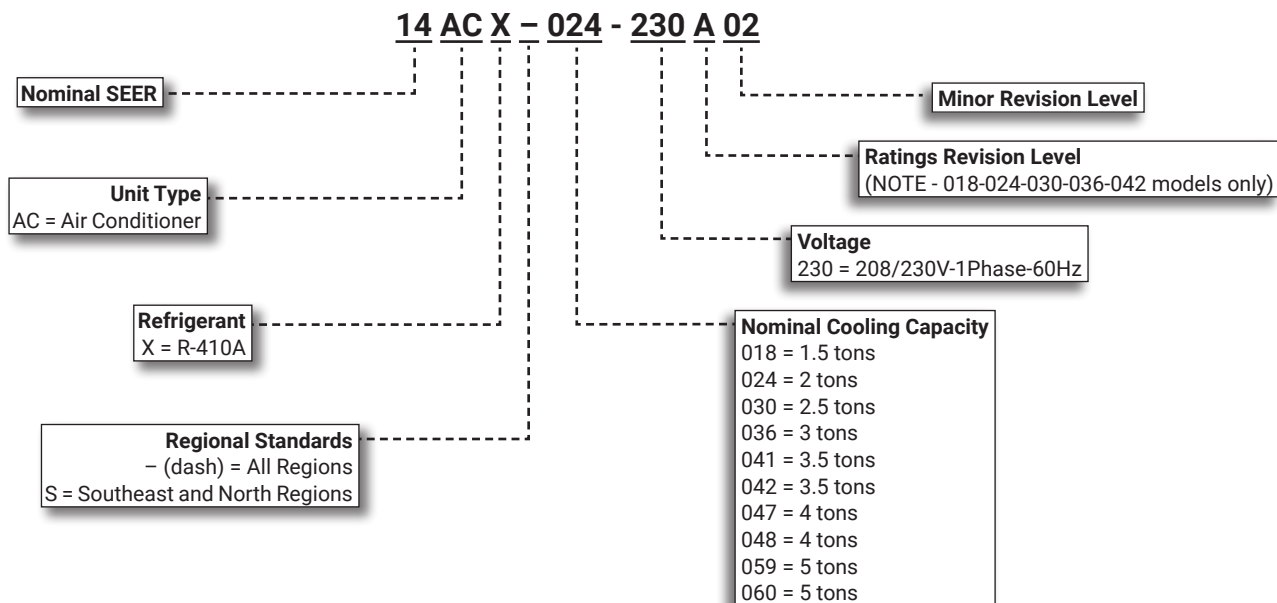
14 AC X – 024 - 230 A 02

Nominal SEER

Minor Revision Level

Ratings Revision Level
(NOTE - 018-024-030-036-042 models only)

Unit Type
AC = Air Conditioner

Voltage
230 = 208/230V-1Phase-60Hz

Refrigerant
X = R-410A

Nominal Cooling Capacity
018 = 1.5 tons
024 = 2 tons
030 = 2.5 tons
036 = 3 tons
041 = 3.5 tons
042 = 3.5 tons
047 = 4 tons
048 = 4 tons
059 = 5 tons
060 = 5 tons

Regional Standards
– (dash) = All Regions
S = Southeast and North Regions